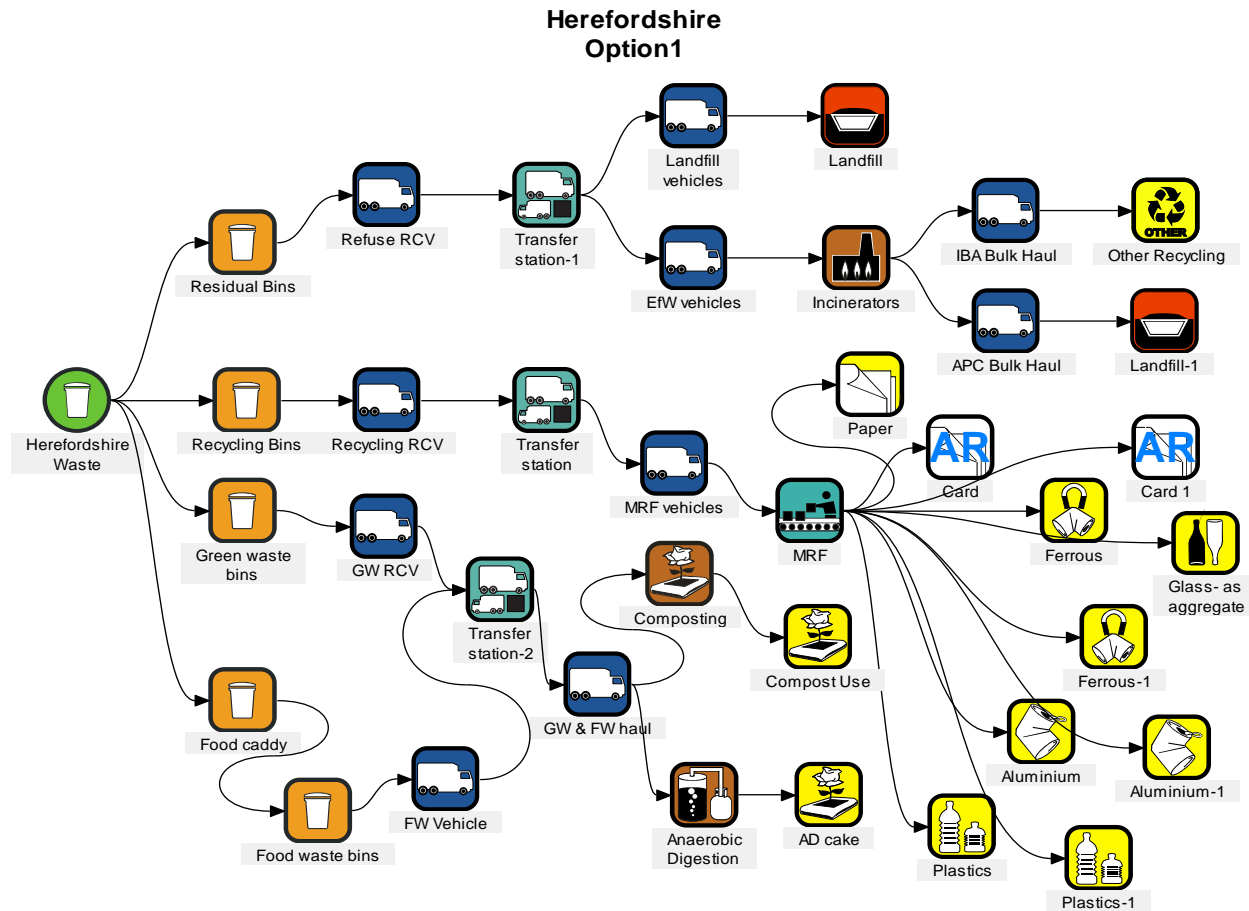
Herefordshire
Option1

Landfill vehicles
Landfill
Refuse RCV
Transfer station-1
IBA Bulk Haul
OTHER
Other Recycling
Residual Bins
EfW vehicles
Incinerators
APC Bulk Haul
Landfill-1
Herefordshire Waste
Recycling Bins
Recycling RCV
Transfer station
Paper
AR
Card
AR
Card 1
MRF vehicles
MRF
Ferrous
Green waste bins
GW RCV
Glass- as aggregate
Transfer station-2
Composting
Compost Use
Ferrous-1
Food caddy
GW & FW haul
Aluminium
Aluminium-1
FW Vehicle
Anaerobic Digestion
AD cake
Food waste bins
Plastics
Plastics-1